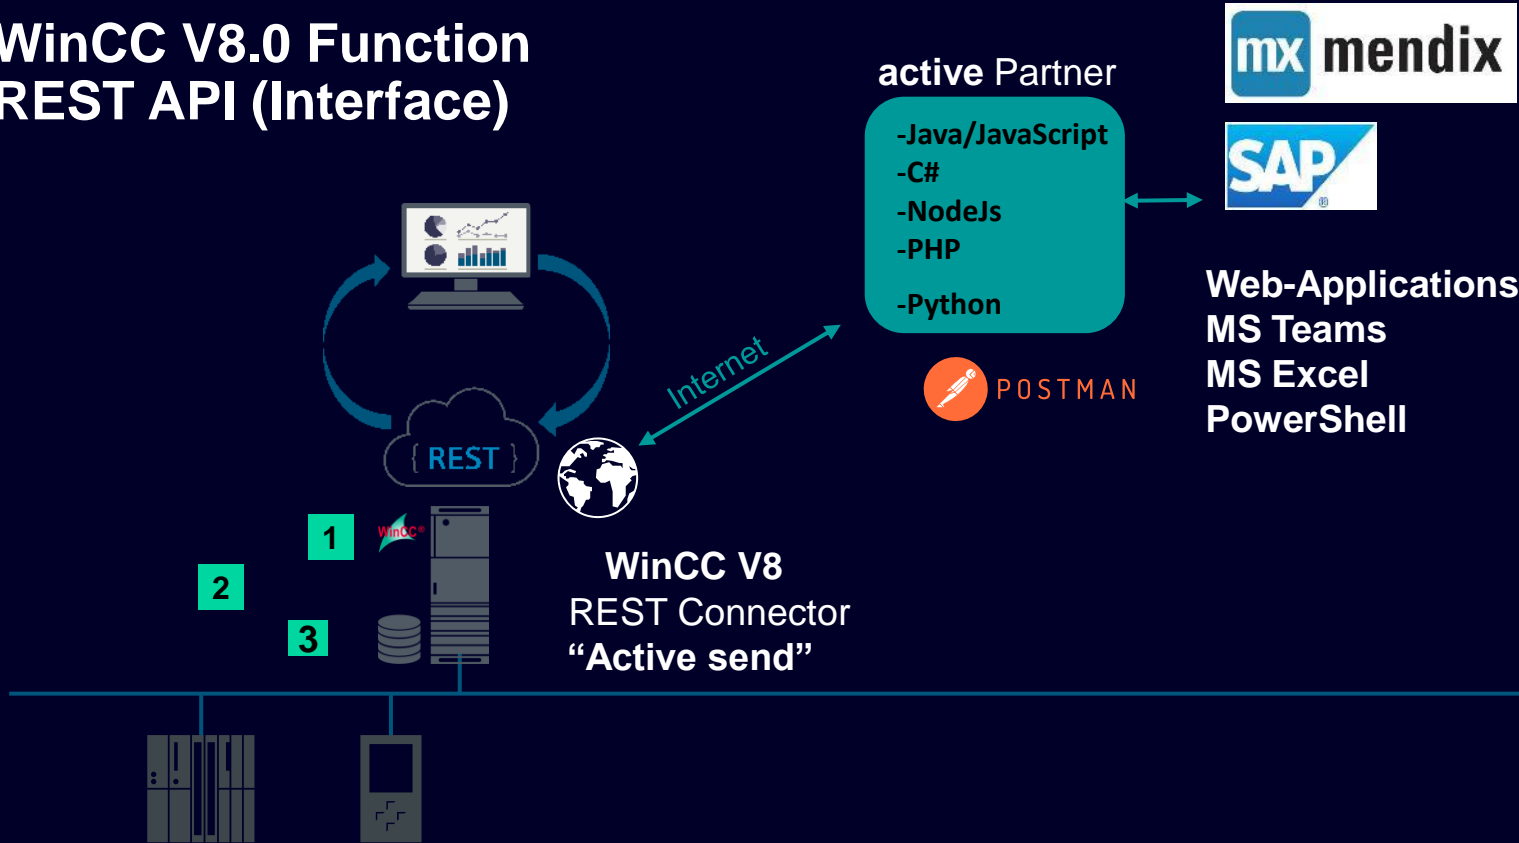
WinCC V8.0 Function
REST API (Interface)

active Partner

-Java/JavaScript
-C#
-NodeJs
-PHP
-Python

mx mendix

SAP

Web-Applications
MS Teams
MS Excel
PowerShell

POSTMAN

Internet

{ REST }

1
WinCC
2
3

WinCC V8
REST Connector
“Active send”